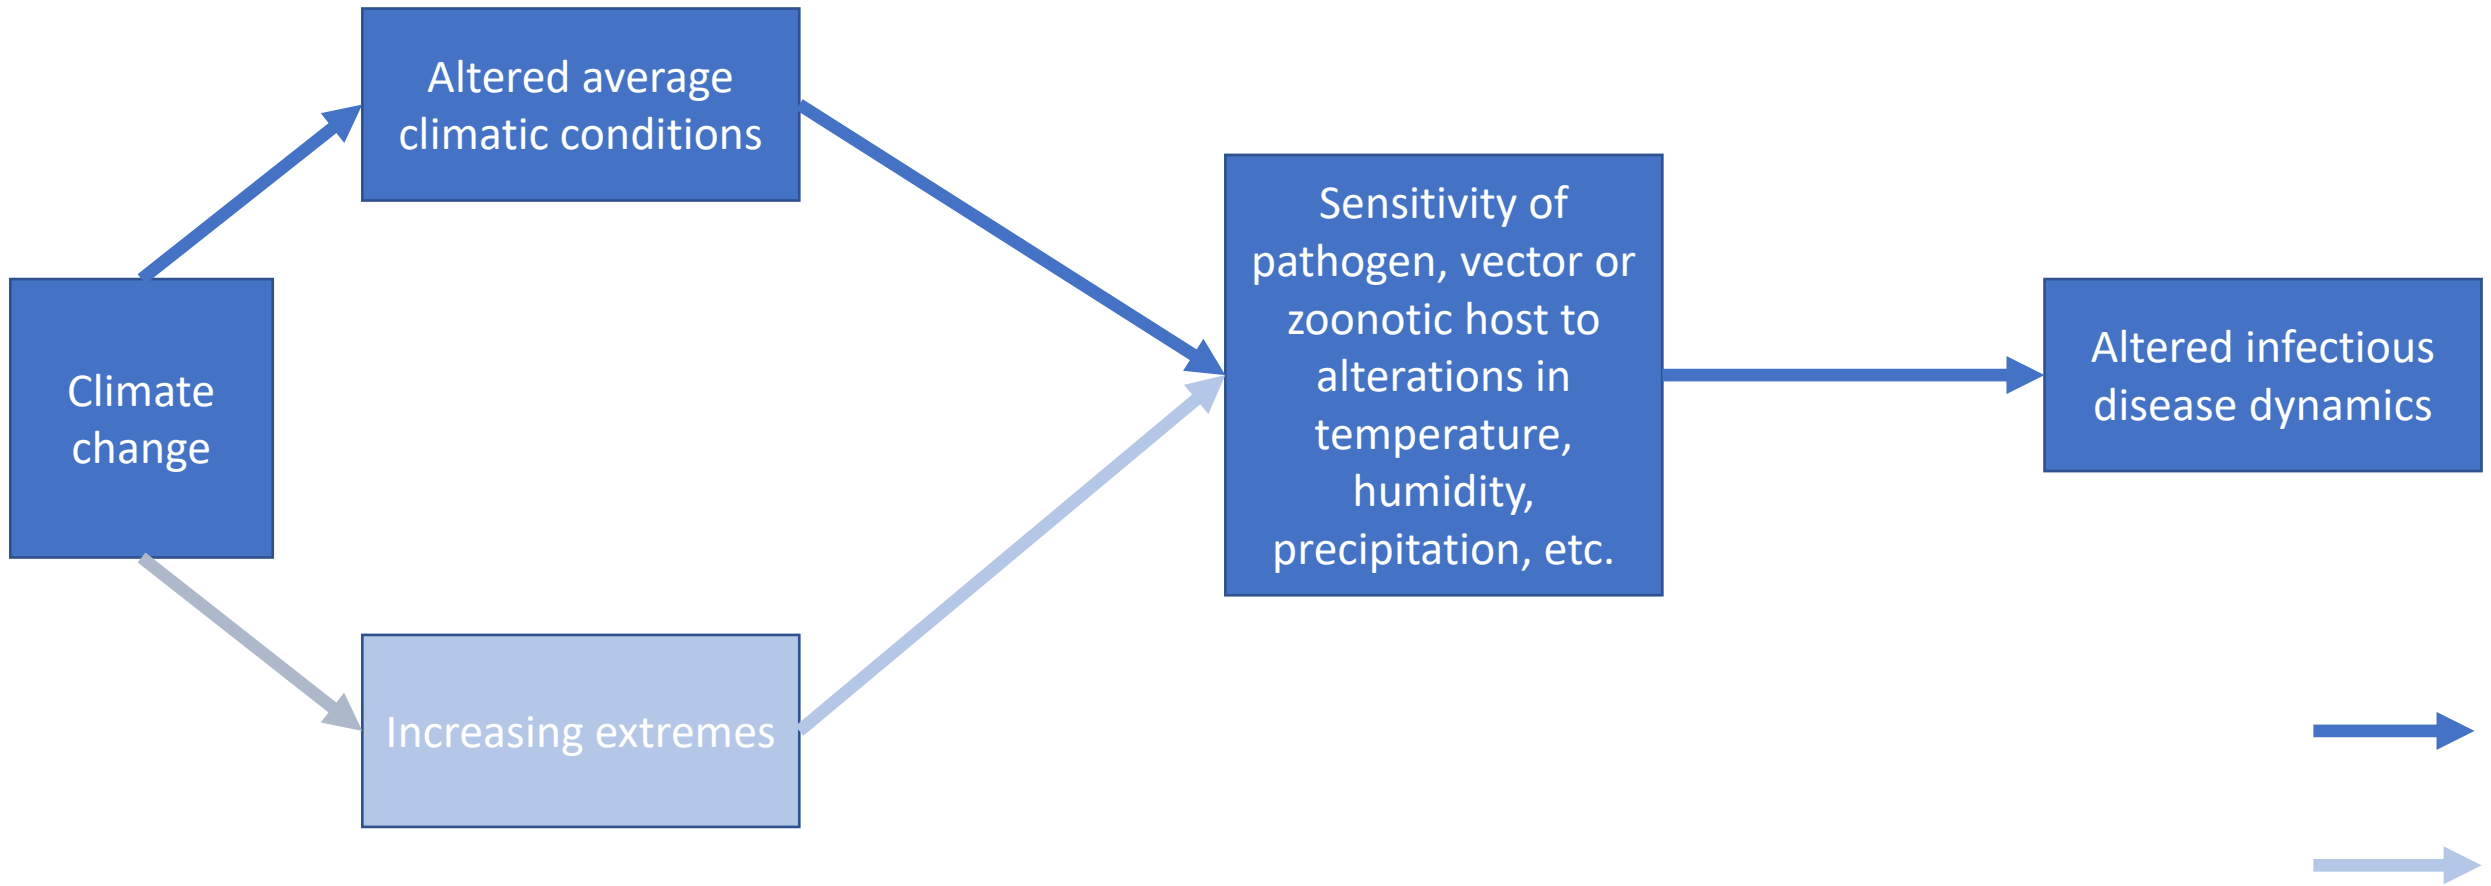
Altered average climatic conditions

Climate change

Increasing extremes

Sensitivity of pathogen, vector or zoonotic host to alterations in temperature, humidity, precipitation, etc.

Altered infectious disease dynamics